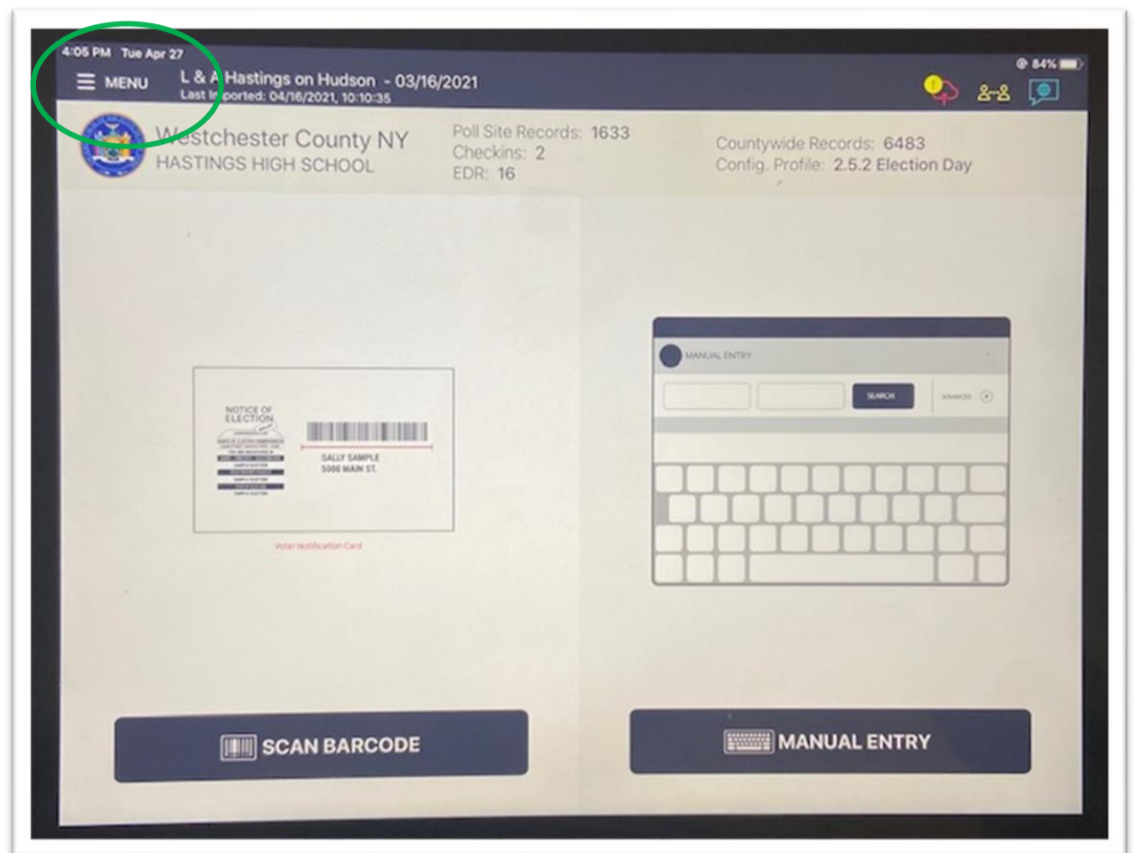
4:05 PM Tue Apr 27

84%

MENU

L & A Hastings on Hudson - 03/16/2021
Last Imported: 04/16/2021, 10:10:35

Westchester County NY
HASTINGS HIGH SCHOOL

Poll Site Records: 1633
Checkins: 2
EDR: 16

Countywide Records: 6483
Config. Profile: 2.5.2 Election Day

NOTICE OF ELECTION

SALLY SAMPLE
5000 MAIN ST.

Voter Notification Card

MANUAL ENTRY

SEARCH

ADVANCED

SCAN BARCODE

MANUAL ENTRY